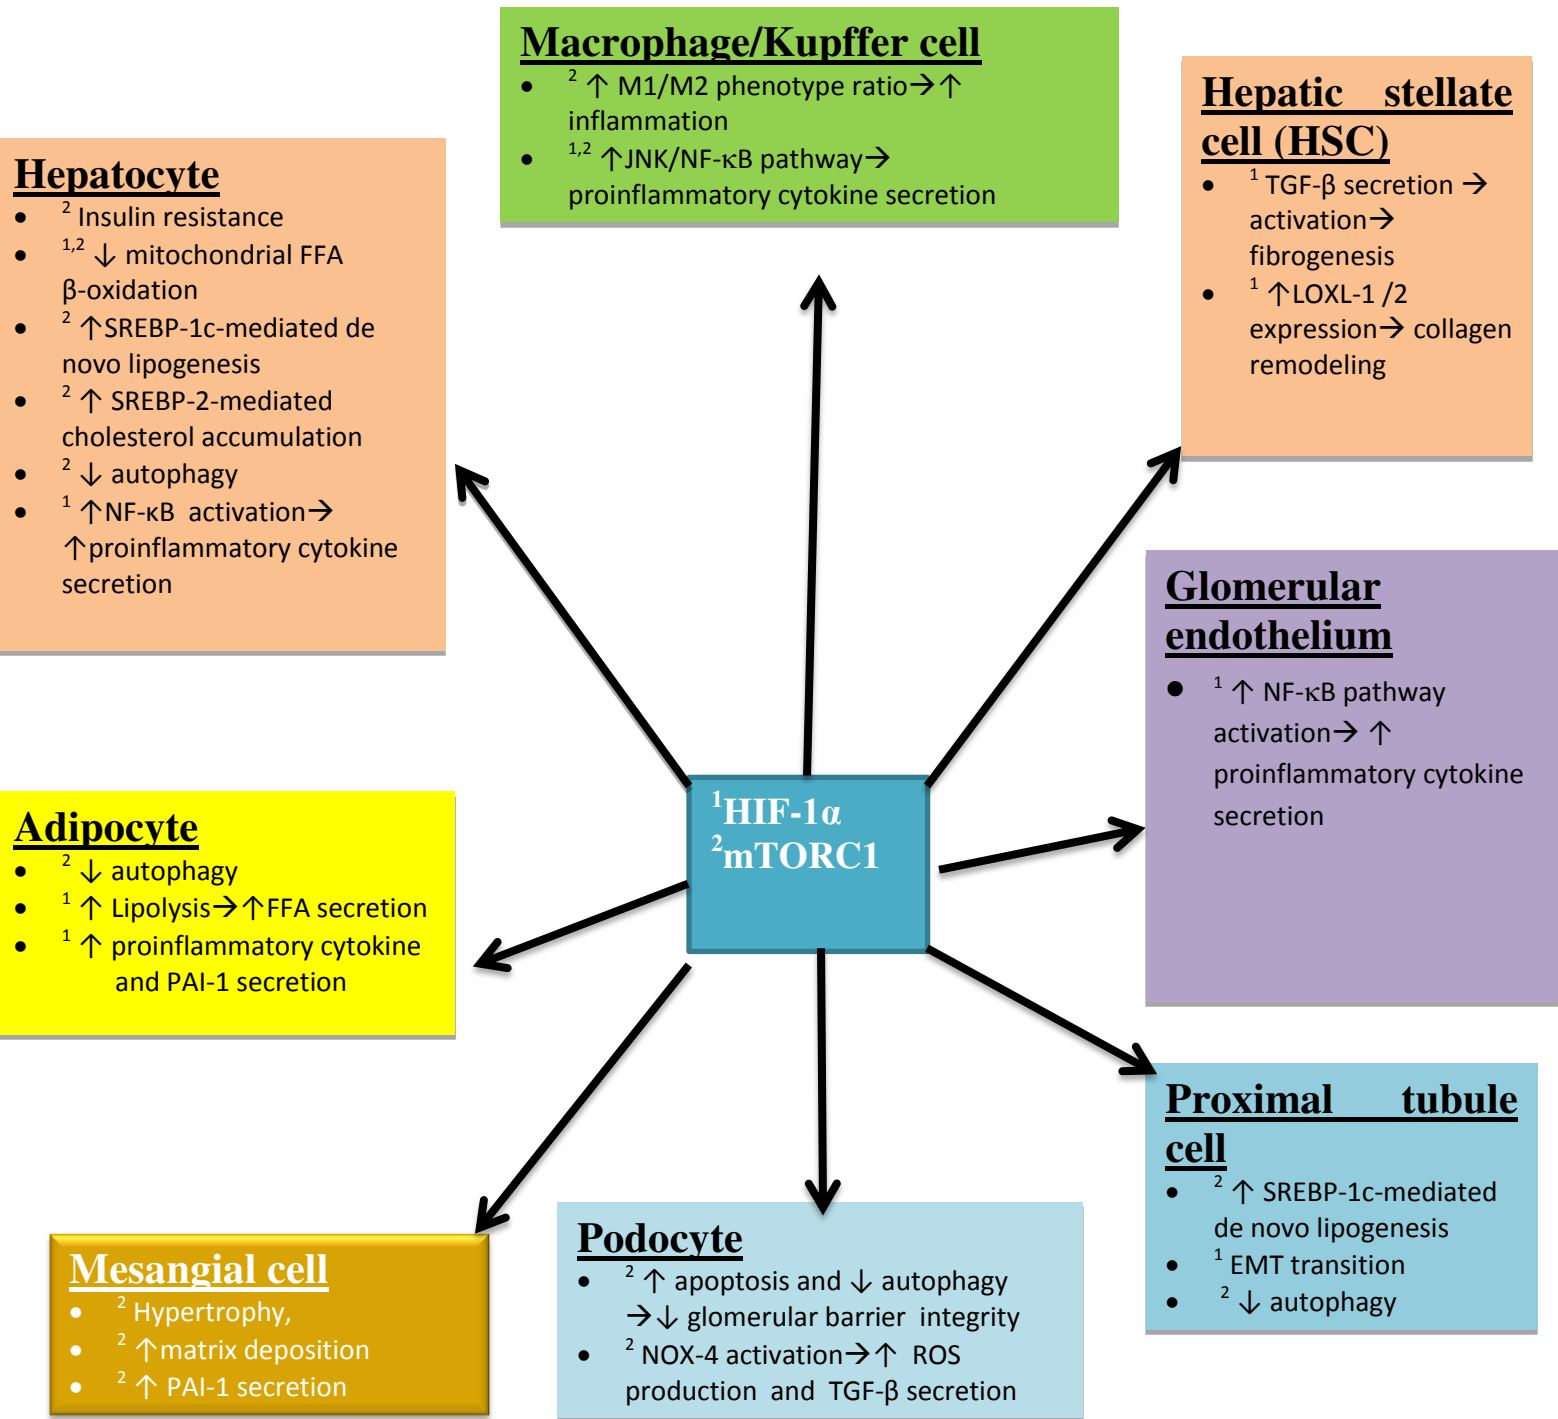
Macrophage/Kupffer cell
- $^2$ ↑ M1/M2 phenotype ratio→↑ inflammation
- $^{1,2}$ ↑JNK/NF-κB pathway→ proinflammatory cytokine secretion

Hepatic stellate cell (HSC)
- $^1$ TGF-β secretion → activation→ fibrogenesis
- $^1$ ↑LOXL-1 /2 expression→ collagen remodeling

Hepatocyte
- $^2$ Insulin resistance
- $^{1,2}$ ↓ mitochondrial FFA β-oxidation
- $^2$ ↑SREBP-1c-mediated de novo lipogenesis
- $^2$ ↑ SREBP-2-mediated cholesterol accumulation
- $^2$ ↓ autophagy
- $^1$ ↑NF-κB activation→ ↑proinflammatory cytokine secretion

Glomerular endothelium
- $^1$ ↑ NF-κB pathway activation→ ↑ proinflammatory cytokine secretion

$^1$HIF-1α
$^2$mTORC1

Adipocyte
- $^2$ ↓ autophagy
- $^1$ ↑ Lipolysis→↑FFA secretion
- $^1$ ↑ proinflammatory cytokine and PAI-1 secretion

Proximal tubule cell
- $^2$ ↑ SREBP-1c-mediated de novo lipogenesis
- $^1$ EMT transition
- $^2$ ↓ autophagy

Mesangial cell
- $^2$ Hypertrophy,
- $^2$ ↑matrix deposition
- $^2$ ↑ PAI-1 secretion

Podocyte
- $^2$ ↑ apoptosis and ↓ autophagy →↓ glomerular barrier integrity
- $^2$ NOX-4 activation→↑ ROS production and TGF-β secretion